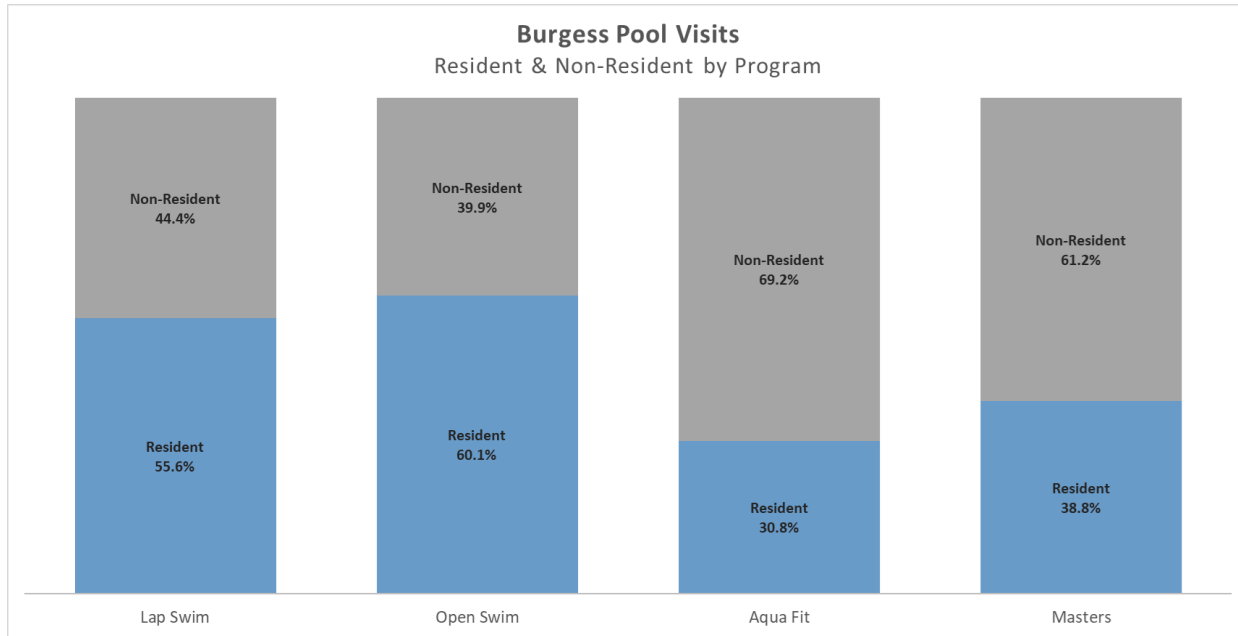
Burgess Pool Visits
Resident & Non-Resident by Program

Non-Resident
44.4%

Resident
55.6%

Non-Resident
39.9%

Resident
60.1%

Non-Resident
69.2%

Resident
30.8%

Non-Resident
61.2%

Resident
38.8%

Lap Swim
Open Swim
Aqua Fit
Masters